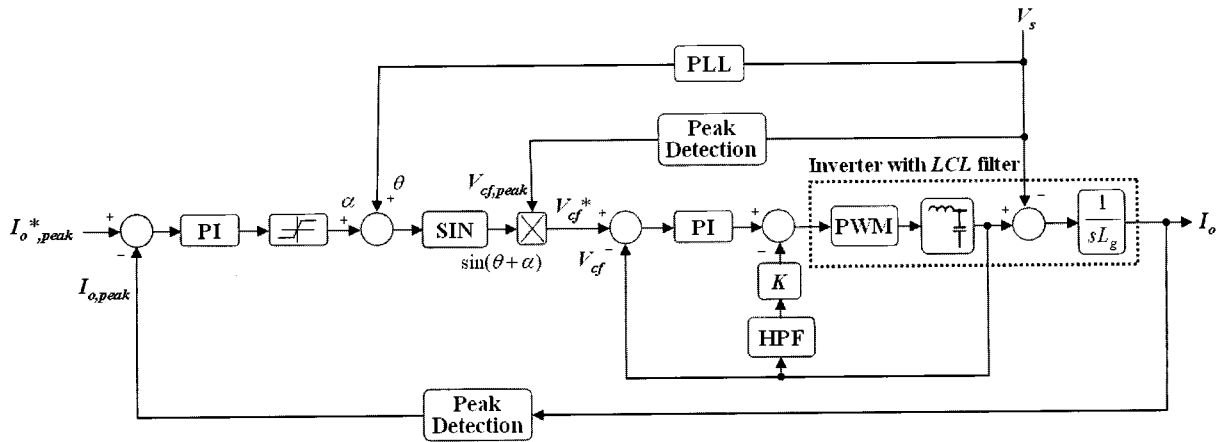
$V_s$

PLL

Peak Detection

Inverter with $LCL$ filter

$I_o{}^*{}_{,peak}$ + − PI + $\alpha$ + $\theta$ SIN $V_{cf,peak}$ $V_{cf}{}^*$ + − $V_{cf}$ PI + − PWM + − $\frac{1}{sL_g}$ $I_o$

$\sin(\theta+\alpha)$

$K$

HPF

$I_{o,peak}$

Peak Detection